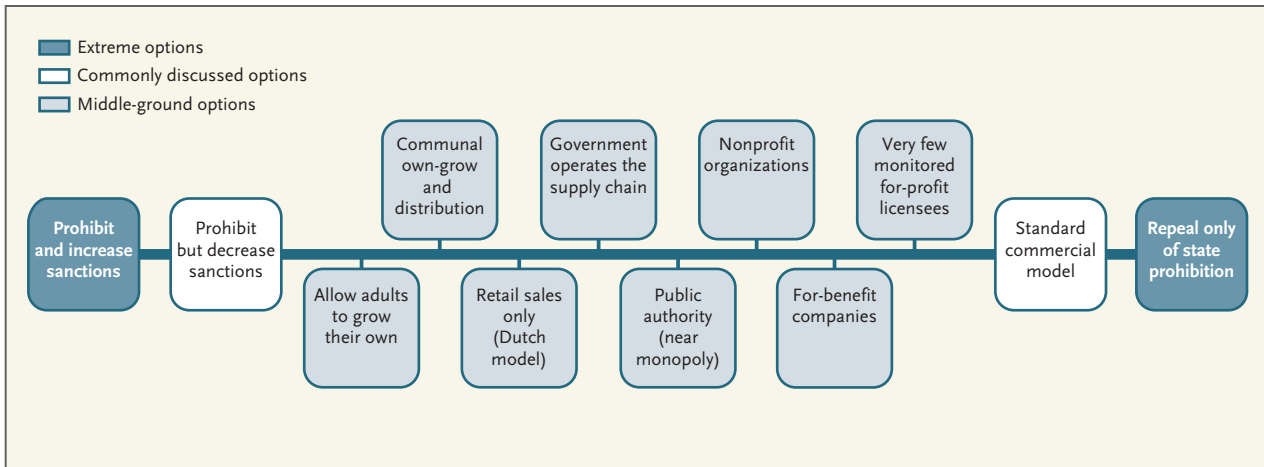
Extreme options
Commonly discussed options
Middle-ground options

Prohibit and increase sanctions

Prohibit but decrease sanctions

Allow adults to grow their own

Communal own-grow and distribution

Retail sales only (Dutch model)

Government operates the supply chain

Public authority (near monopoly)

Nonprofit organizations

For-benefit companies

Very few monitored for-profit licensees

Standard commercial model

Repeal only of state prohibition